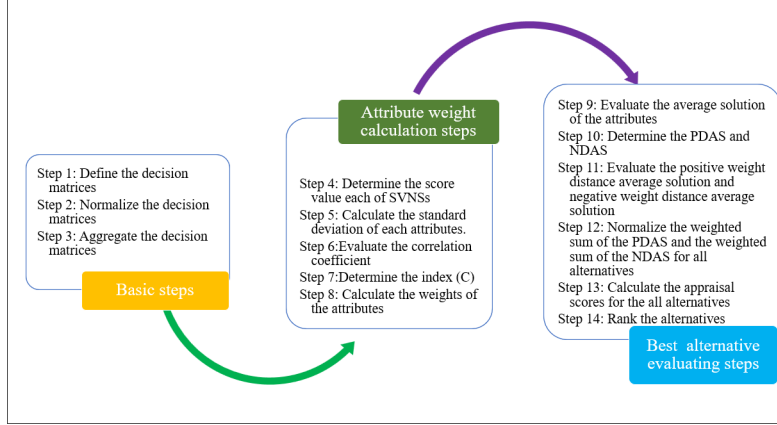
Step 1: Define the decision matrices
Step 2: Normalize the decision matrices
Step 3: Aggregate the decision matrices

Basic steps

Attribute weight calculation steps

Step 4: Determine the score value each of SVNSs
Step 5: Calculate the standard deviation of each attributes.
Step 6:Evaluate the correlation coefficient
Step 7:Determine the index (C)
Step 8: Calculate the weights of the attributes

Step 9: Evaluate the average solution of the attributes
Step 10: Determine the PDAS and NDAS
Step 11: Evaluate the positive weight distance average solution and negative weight distance average solution
Step 12: Normalize the weighted sum of the PDAS and the weighted sum of the NDAS for all alternatives
Step 13: Calculate the appraisal scores for the all alternatives
Step 14: Rank the alternatives

Best alternative evaluating steps